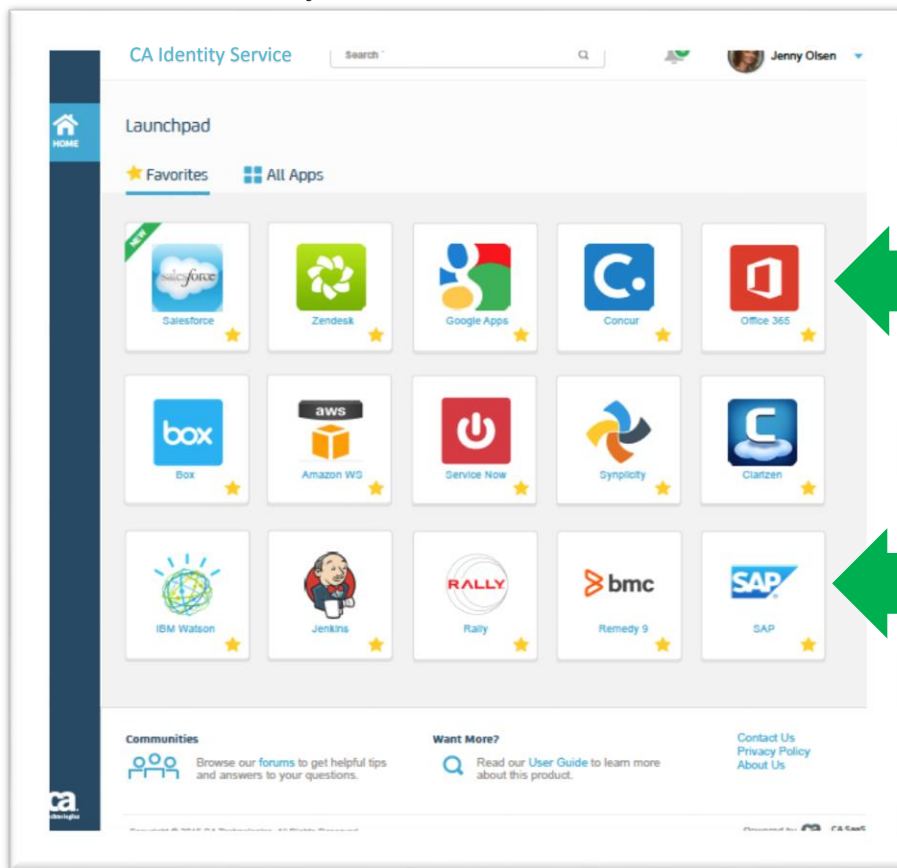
CA Identity Service

Search

Jenny Olsen

HOME

Launchpad

Favorites All Apps

NEW

salesforce
Salesforce

Zendesk

Google Apps

Concur

Office 365

box
Box

aws
Amazon WS

Service Now

Synplicity

Clarizen

IBM Watson

Jenkins

RALLY
Rally

bmc
Remedy 9

SAP
SAP

Communities

Browse our forums to get helpful tips and answers to your questions.

Want More?

Read our User Guide to learn more about this product.

Contact Us
Privacy Policy
About Us

ca technologies

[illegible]

Powered by ca CA SaaS